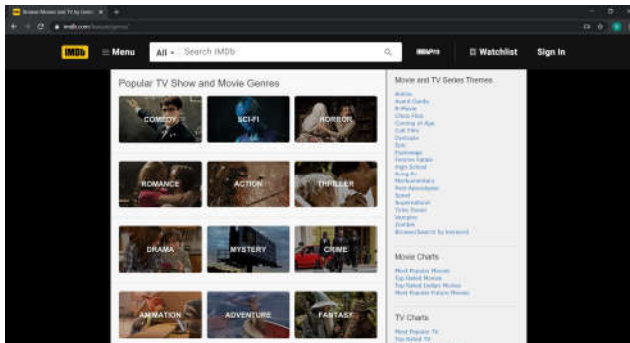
IMDb Menu All Search IMDb IMDbPro Watchlist Sign In

Popular TV Show and Movie Genres

COMEDY
SCI-FI
HORROR
ROMANCE
ACTION
THRILLER
DRAMA
MYSTERY
CRIME
ANIMATION
ADVENTURE
FANTASY

Movie and TV Series Themes

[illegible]

Movie Charts

Most Popular Movies
Top Rated Movies
Top Rated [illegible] Movies
Most Popular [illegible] Movies

TV Charts

Most Popular TV
Top Rated TV